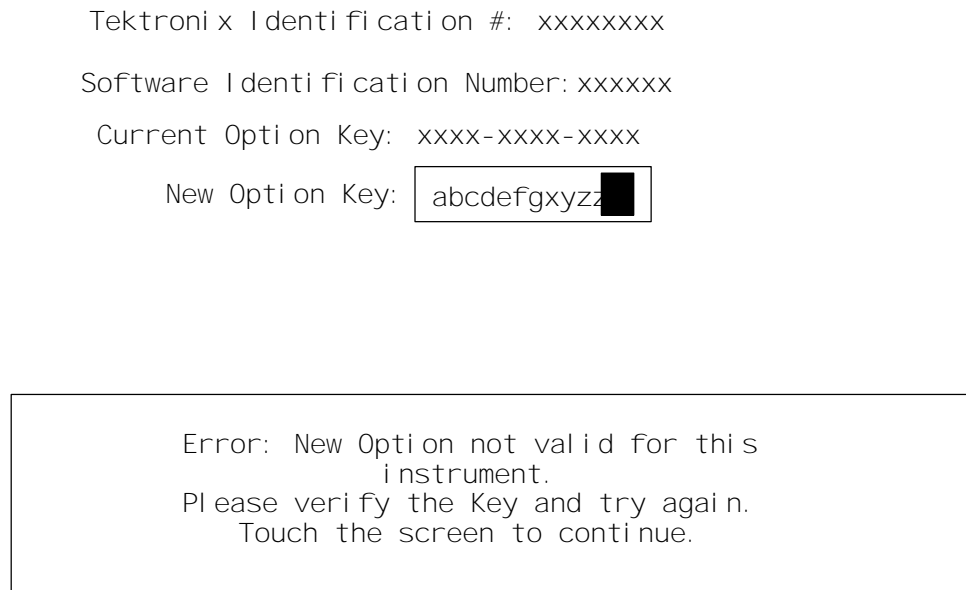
Tektronix Identification #: xxxxxxxx

Software Identification Number: xxxxxx

Current Option Key: xxxx-xxxx-xxxx

New Option Key: abcdefgxyzz

Error: New Option not valid for this instrument.
Please verify the Key and try again.
Touch the screen to continue.